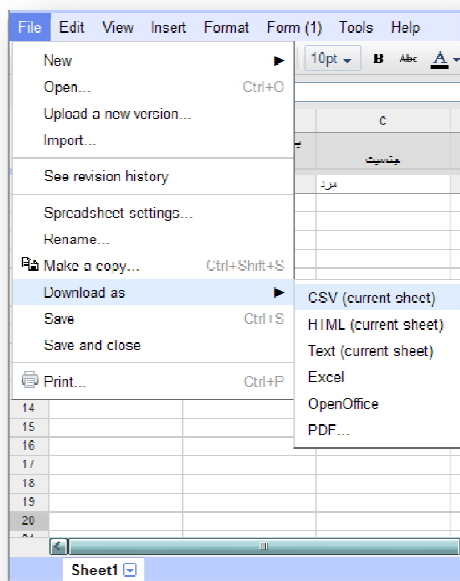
File Edit View Insert Format Form (1) Tools Help

New ▶
Open... Ctrl+O
Upload a new version...
Import...

See revision history

Spreadsheet settings...
Rename...
Make a copy... Ctrl+Shift+S
Download as ▶
Save Ctrl+S
Save and close

Print... Ctrl+P

10pt B Abc A

C
جنسیت
مرد

CSV (current sheet)
HTML (current sheet)
Text (current sheet)
Excel
OpenOffice
PDF...

14
15
16
17
18
19
20

Sheet1